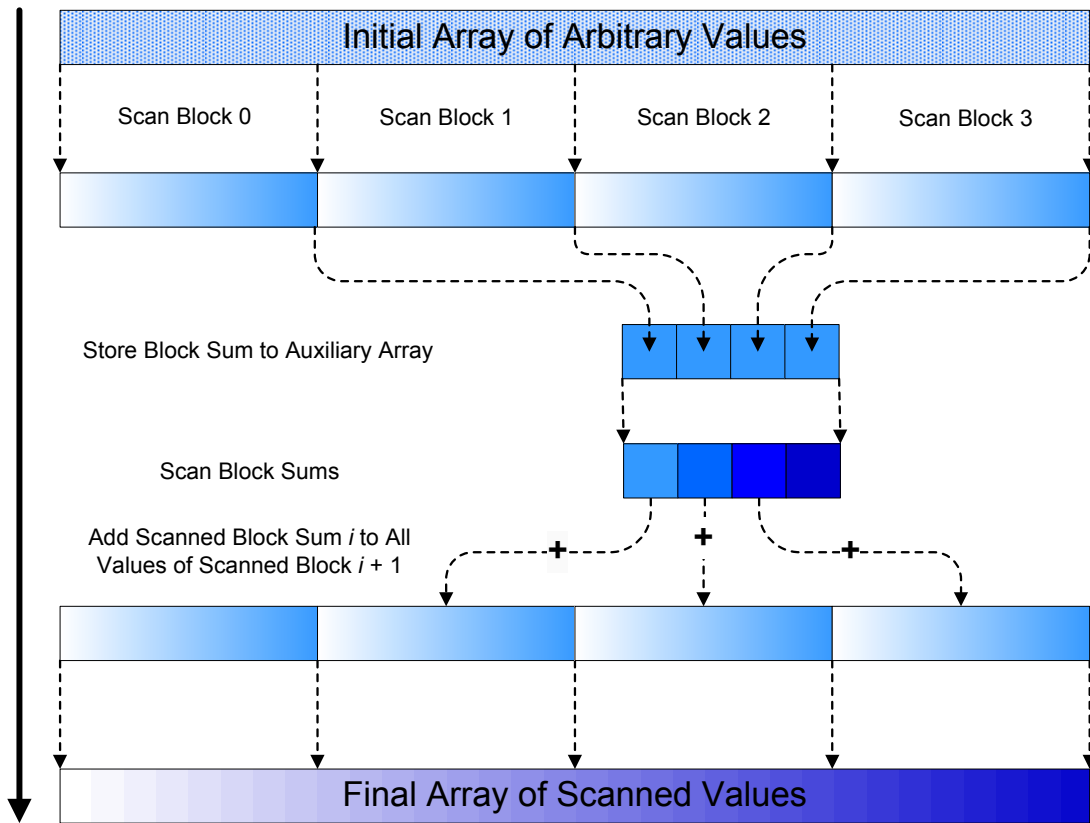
Initial Array of Arbitrary Values

Scan Block 0

Scan Block 1

Scan Block 2

Scan Block 3

Store Block Sum to Auxiliary Array

Scan Block Sums

Add Scanned Block Sum *i* to All Values of Scanned Block *i* + 1

+

+

+

Final Array of Scanned Values